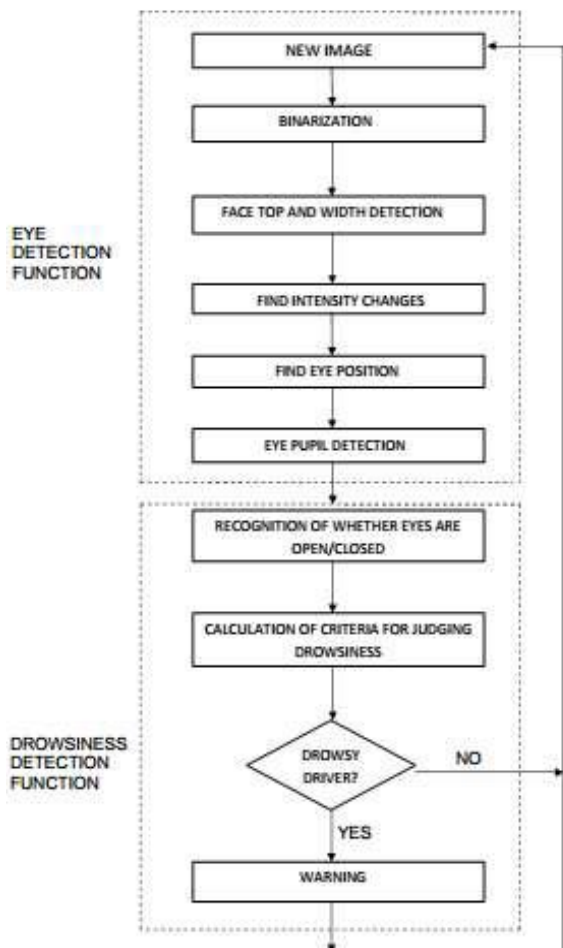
EYE DETECTION FUNCTION

NEW IMAGE

BINARIZATION

FACE TOP AND WIDTH DETECTION

FIND INTENSITY CHANGES

FIND EYE POSITION

EYE PUPIL DETECTION

DROWSINESS DETECTION FUNCTION

RECOGNITION OF WHETHER EYES ARE OPEN/CLOSED

CALCULATION OF CRITERIA FOR JUDGING DROWSINESS

DROWSY DRIVER?

NO

YES

WARNING